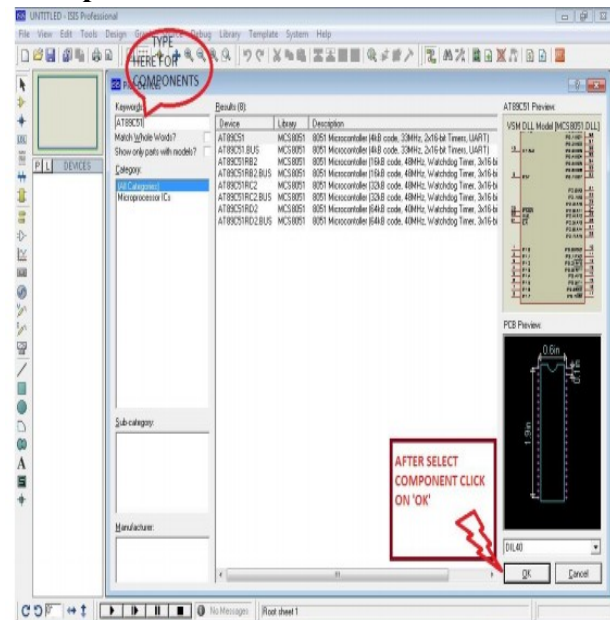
UNTITLED - ISIS Professional

File View Edit Tools Design Graph Source Debug Library Template System Help

TYPE HERE FOR COMPONENTS

Pick Devices

P L DEVICES

Keywords:
AT89C51
Match Whole Words?
Show only parts with models?
Category:
(All Categories)
Microprocessor ICs

Sub-category:

Manufacturer:

Results (8):

| Device | Library | Description |
|---|---|---|
| AT89C51 | MCS8051 | 8051 Microcontroller (4kB code, 33MHz, 2x16-bit Timers, UART) |
| AT89C51.BUS | MCS8051 | 8051 Microcontroller (4kB code, 33MHz, 2x16-bit Timers, UART) |
| AT89C51RB2 | MCS8051 | 8051 Microcontroller (16kB code, 48MHz, Watchdog Timer, 3x16-bi |
| AT89C51RB2.BUS | MCS8051 | 8051 Microcontroller (16kB code, 48MHz, Watchdog Timer, 3x16-bi |
| AT89C51RC2 | MCS8051 | 8051 Microcontroller (32kB code, 48MHz, Watchdog Timer, 3x16-bi |
| AT89C51RC2.BUS | MCS8051 | 8051 Microcontroller (32kB code, 48MHz, Watchdog Timer, 3x16-bi |
| AT89C51RD2 | MCS8051 | 8051 Microcontroller (64kB code, 40MHz, Watchdog Timer, 3x16-bi |
| AT89C51RD2.BUS | MCS8051 | 8051 Microcontroller (64kB code, 40MHz, Watchdog Timer, 3x16-bi |

AT89C51 Preview:
VSM DLL Model [MCS8051.DLL]

PCB Preview:
0.6in
1.9in

AFTER SELECT COMPONENT CLICK ON 'OK'

DIL40

OK Cancel

No Messages Root sheet 1